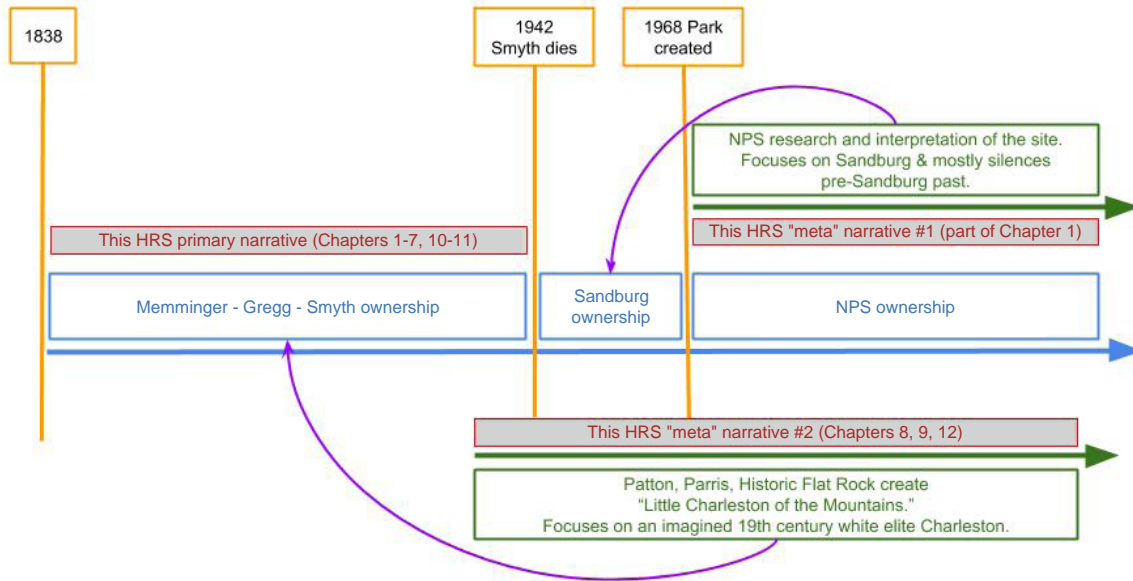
1838

1942 Smyth dies

1968 Park created

NPS research and interpretation of the site. Focuses on Sandburg & mostly silences pre-Sandburg past.

This HRS primary narrative (Chapters 1-7, 10-11)

This HRS "meta" narrative #1 (part of Chapter 1)

Memminger - Gregg - Smyth ownership

Sandburg ownership

NPS ownership

This HRS "meta" narrative #2 (Chapters 8, 9, 12)

Patton, Parris, Historic Flat Rock create "Little Charleston of the Mountains." Focuses on an imagined 19th century white elite Charleston.